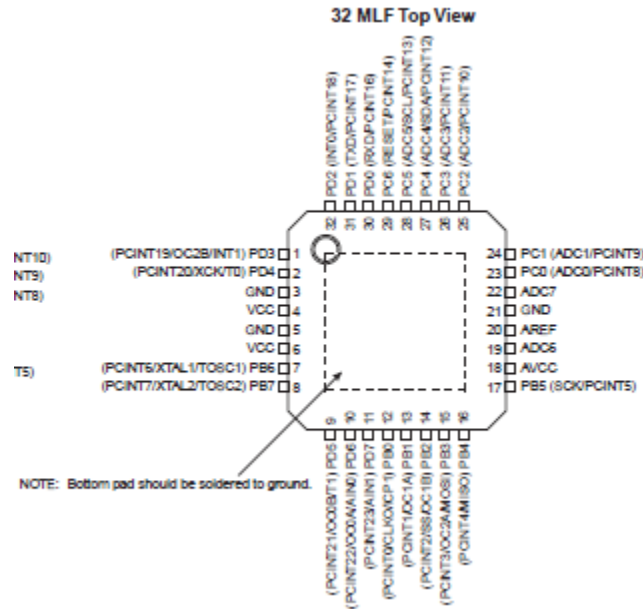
32 MLF Top View

PD2 (INT0/PCINT18)
PD1 (TXD/PCINT17)
PD0 (RXD/PCINT16)
PC6 (RESET/PCINT14)
PC5 (ADC5/SCL/PCINT13)
PC4 (ADC4/SDA/PCINT12)
PC3 (ADC3/PCINT11)
PC2 (ADC2/PCINT10)

32 31 30 29 28 27 26 25

NT10)
NT9)
NT8)
T5)

(PCINT19/OC2B/INT1) PD3 1
(PCINT20/XCK/T0) PD4 2
GND 3
VCC 4
GND 5
VCC 6
(PCINT6/XTAL1/TOSC1) PB6 7
(PCINT7/XTAL2/TOSC2) PB7 8

24 PC1 (ADC1/PCINT9)
23 PC0 (ADC0/PCINT8)
22 ADC7
21 GND
20 AREF
19 ADC6
18 AVCC
17 PB5 (SCK/PCINT5)

9 10 11 12 13 14 15 16

(PCINT21/OC0B/T1) PD5
(PCINT22/OC0A/AIN0) PD6
(PCINT23/AIN1) PD7
(PCINT0/CLKO/ICP1) PB0
(PCINT1/OC1A) PB1
(PCINT2/SS/OC1B) PB2
(PCINT3/OC2A/MOSI) PB3
(PCINT4/MISO) PB4

NOTE: Bottom pad should be soldered to ground.